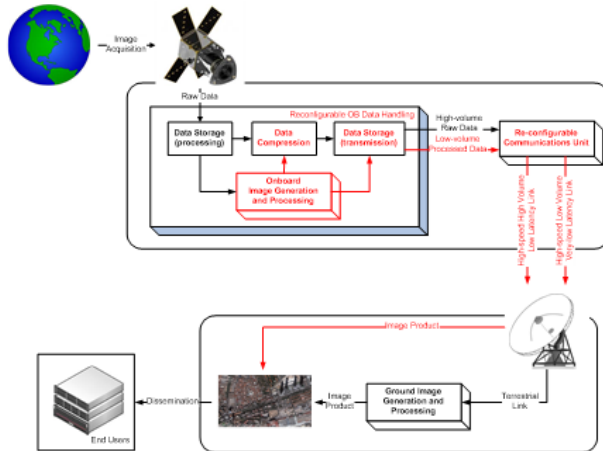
Image Acquisition

Raw Data

Reconfigurable OB Data Handling

Data Storage (processing)

Data Compression

Data Storage (transmission)

High-volume Raw Data

Low-volume Processed Data

Re-configurable Communications Unit

Onboard Image Generation and Processing

High-speed High Volume Low Latency Link

High-speed Low Volume Very-low Latency Link

Image Product

Dissemination

Image Product

Ground Image Generation and Processing

Terrestrial Link

End Users